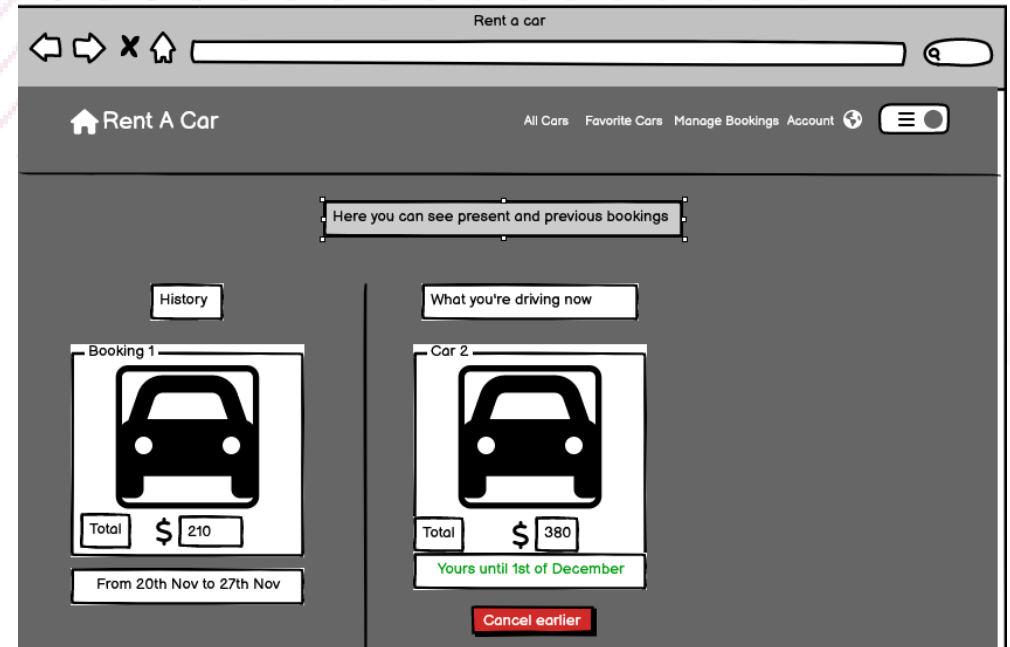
Rent a car

Rent A Car

All Cars Favorite Cars Manage Bookings Account

Here you can see present and previous bookings

History

What you're driving now

Booking 1

Total $ 210

From 20th Nov to 27th Nov

Car 2

Total $ 380

Yours until 1st of December

Cancel earlier